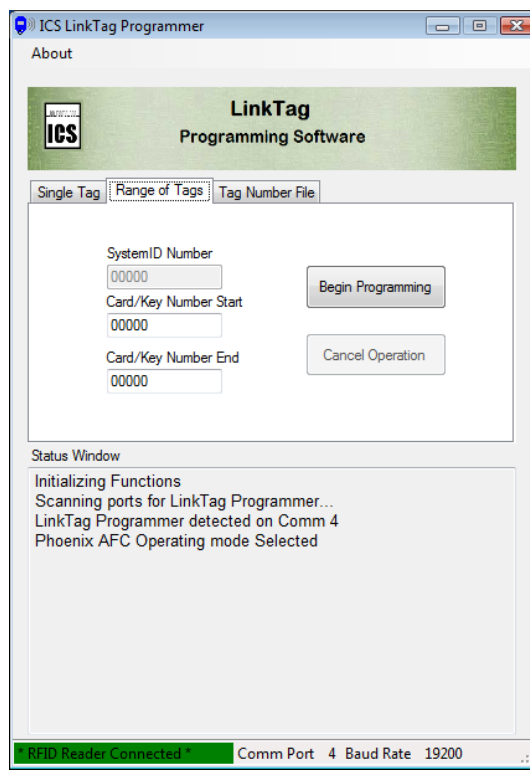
ICS LinkTag Programmer

About

ICS

LinkTag
Programming Software

Single Tag | Range of Tags | Tag Number File

SystemID Number
00000
Card/Key Number Start
00000
Card/Key Number End
00000

Begin Programming

Cancel Operation

Status Window

Initializing Functions
Scanning ports for LinkTag Programmer...
LinkTag Programmer detected on Comm 4
Phoenix AFC Operating mode Selected

* RFID Reader Connected * Comm Port 4 Baud Rate 19200